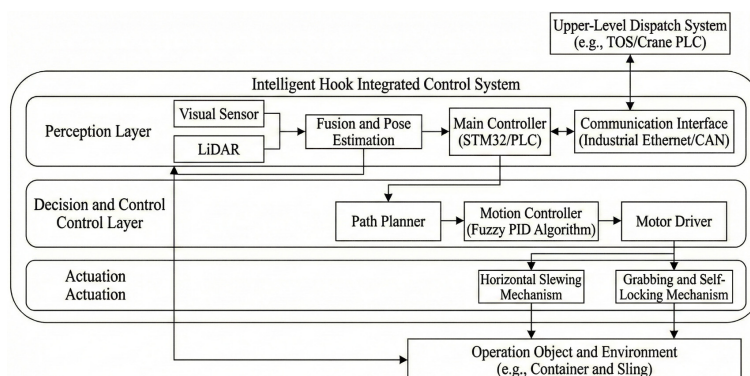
Upper-Level Dispatch System (e.g., TOS/Crane PLC)

Intelligent Hook Integrated Control System

Perception Layer

Visual Sensor

LiDAR

Fusion and Pose Estimation

Main Controller (STM32/PLC)

Communication Interface (Industrial Ethernet/CAN)

Decision and Control Control Layer

Path Planner

Motion Controller (Fuzzy PID Algorithm)

Motor Driver

Actuation Actuation

Horizontal Slewing Mechanism

Grabbing and Self-Locking Mechanism

Operation Object and Environment (e.g., Container and Sling)